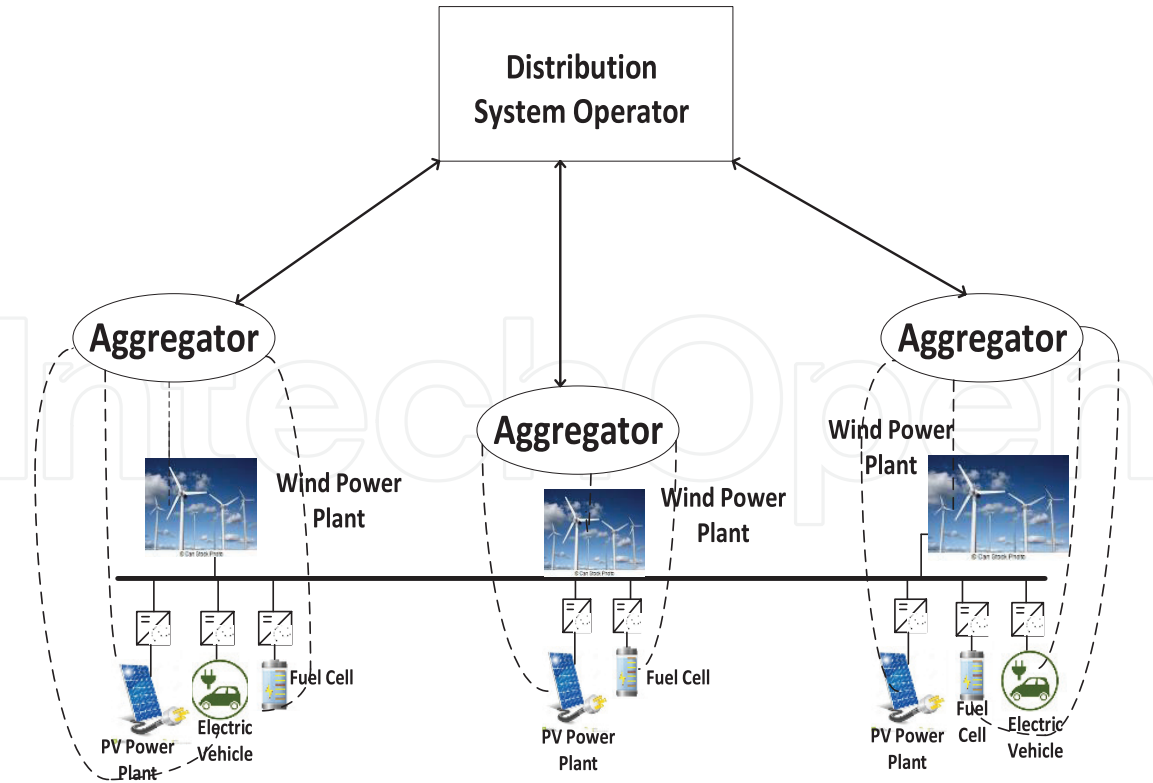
Distribution System Operator

Aggregator

Aggregator

Aggregator

Wind Power Plant

Wind Power Plant

Wind Power Plant

© Can Stock Photo

© Can Stock Photo

© Can Stock Photo

PV Power Plant

Electric Vehicle

Fuel Cell

PV Power Plant

Fuel Cell

PV Power Plant

Fuel Cell

Electric Vehicle

IntechOpen